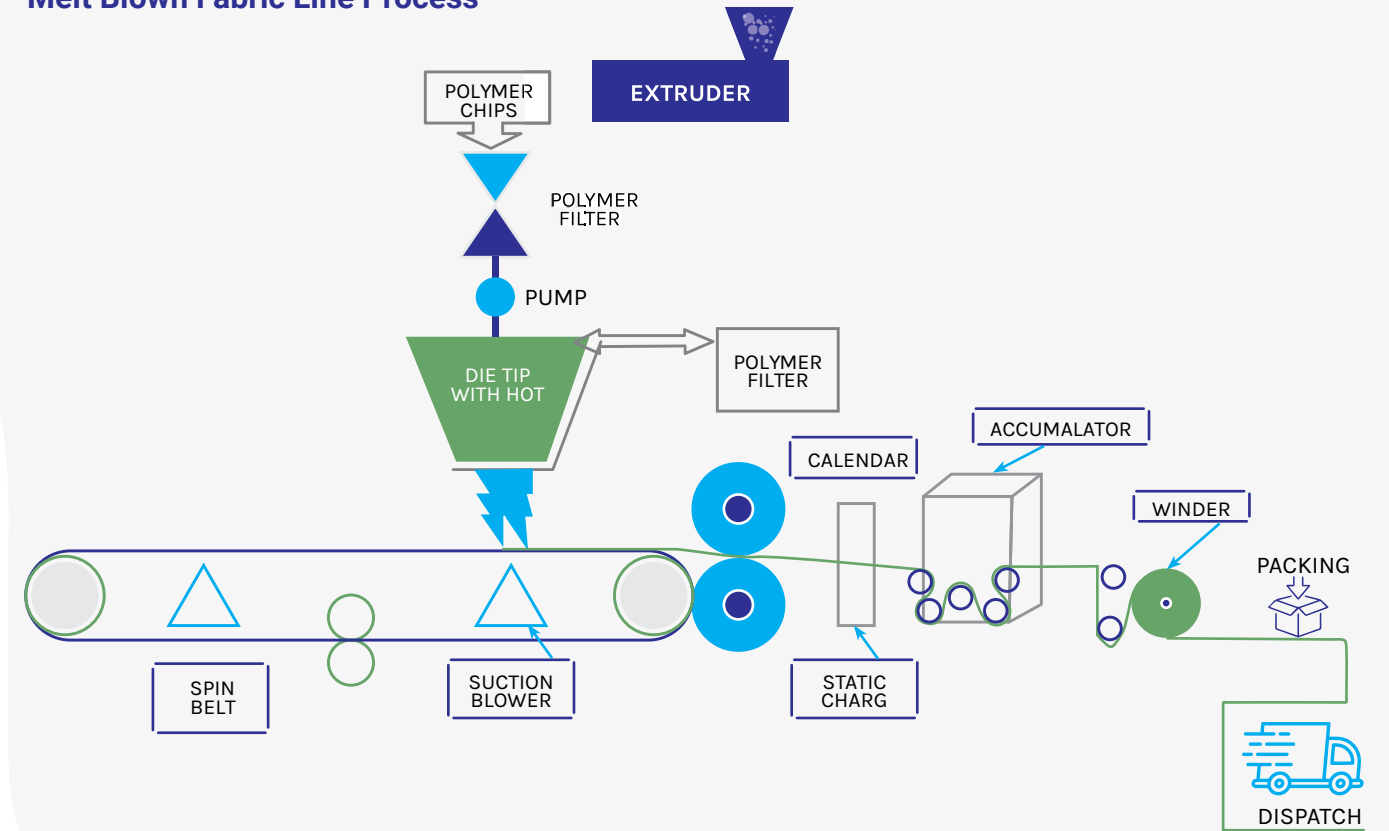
Melt Blown Fabric Line Process

EXTRUDER

POLYMER CHIPS

POLYMER FILTER

PUMP

DIE TIP WITH HOT

POLYMER FILTER

ACCUMALATOR

CALENDAR

WINDER

PACKING

SPIN BELT

SUCTION BLOWER

STATIC CHARG

DISPATCH